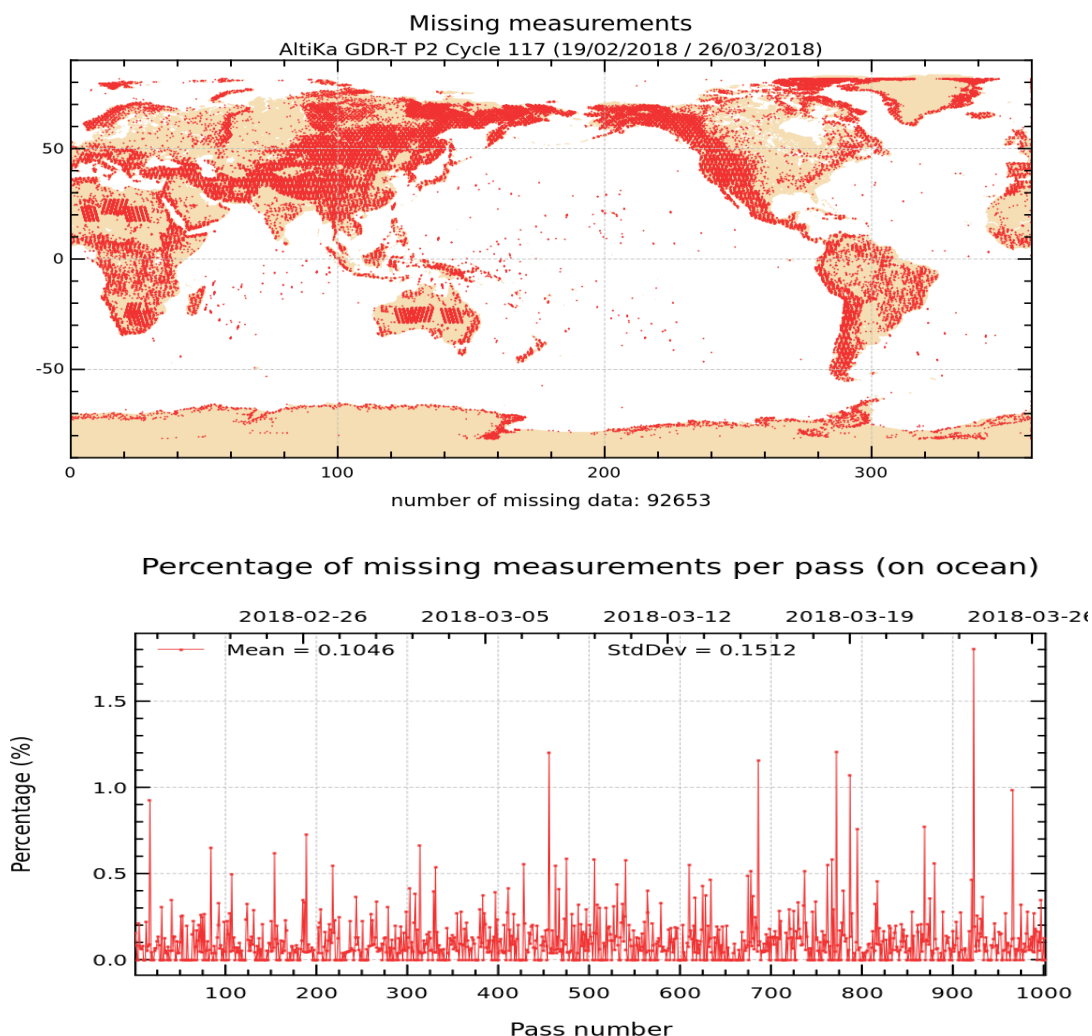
Missing measurements
AltiKa GDR-T P2 Cycle 117 (19/02/2018 / 26/03/2018)

50
0
-50
0
100
200
300

number of missing data: 92653

Percentage of missing measurements per pass (on ocean)

2018-02-26
2018-03-05
2018-03-12
2018-03-19
2018-03-26

Mean = 0.1046
StdDev = 0.1512

Percentage (%)

1.5
1.0
0.5
0.0

100
200
300
400
500
600
700
800
900
1000

Pass number